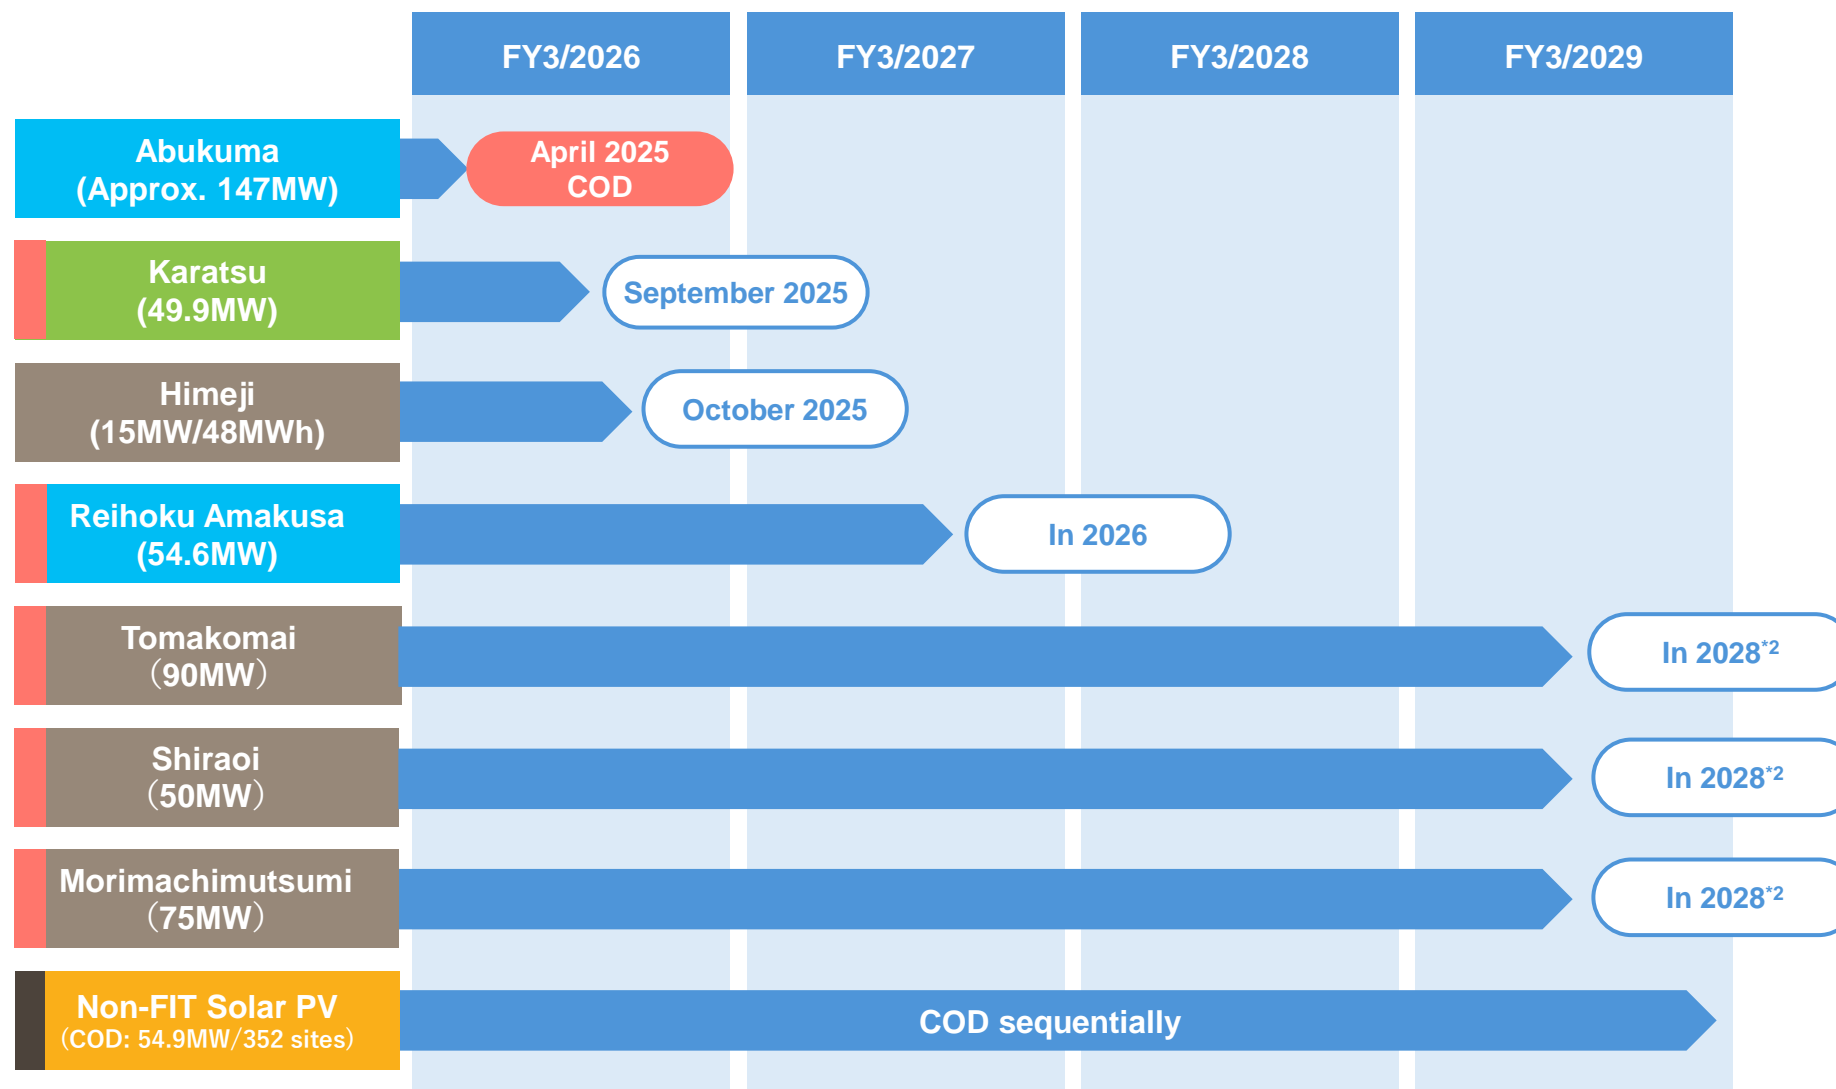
| | FY3/2026 | FY3/2027 | FY3/2028 | FY3/2029 |
|---|---|---|---|---|
| Abukuma (Approx. 147MW) | April 2025 COD | | | |
| Karatsu (49.9MW) | September 2025 | | | |
| Himeji (15MW/48MWh) | October 2025 | | | |
| Reihoku Amakusa (54.6MW) | | In 2026 | | |
| Tomakomai (90MW) | | | | In 2028$^{*2}$ |
| Shiraoi (50MW) | | | | In 2028$^{*2}$ |
| Morimachimutsumi (75MW) | | | | In 2028$^{*2}$ |
| Non-FIT Solar PV (COD: 54.9MW/352 sites) | COD sequentially | | | |